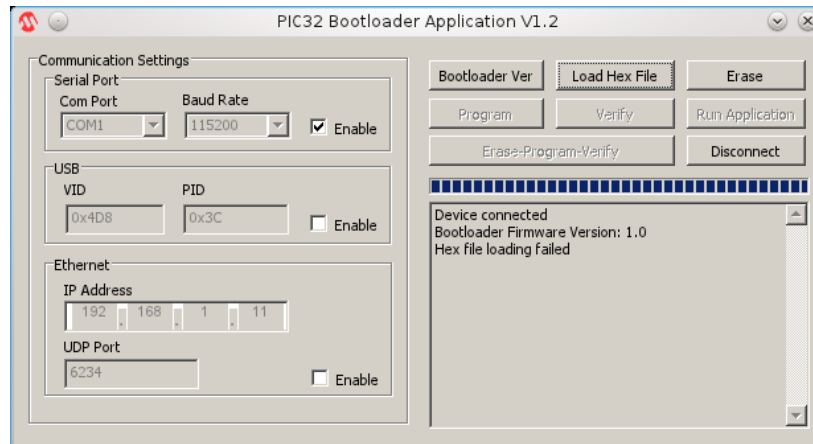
PIC32 Bootloader Application V1.2

Communication Settings

Serial Port

Com Port

Baud Rate

COM1

115200

Enable

USB

VID

PID

0x4D8

0x3C

Enable

Ethernet

IP Address

192 . 168 . 1 . 11

UDP Port

6234

Enable

Bootloader Ver

Load Hex File

Erase

Program

Verify

Run Application

Erase-Program-Verify

Disconnect

Device connected
Bootloader Firmware Version: 1.0
Hex file loading failed